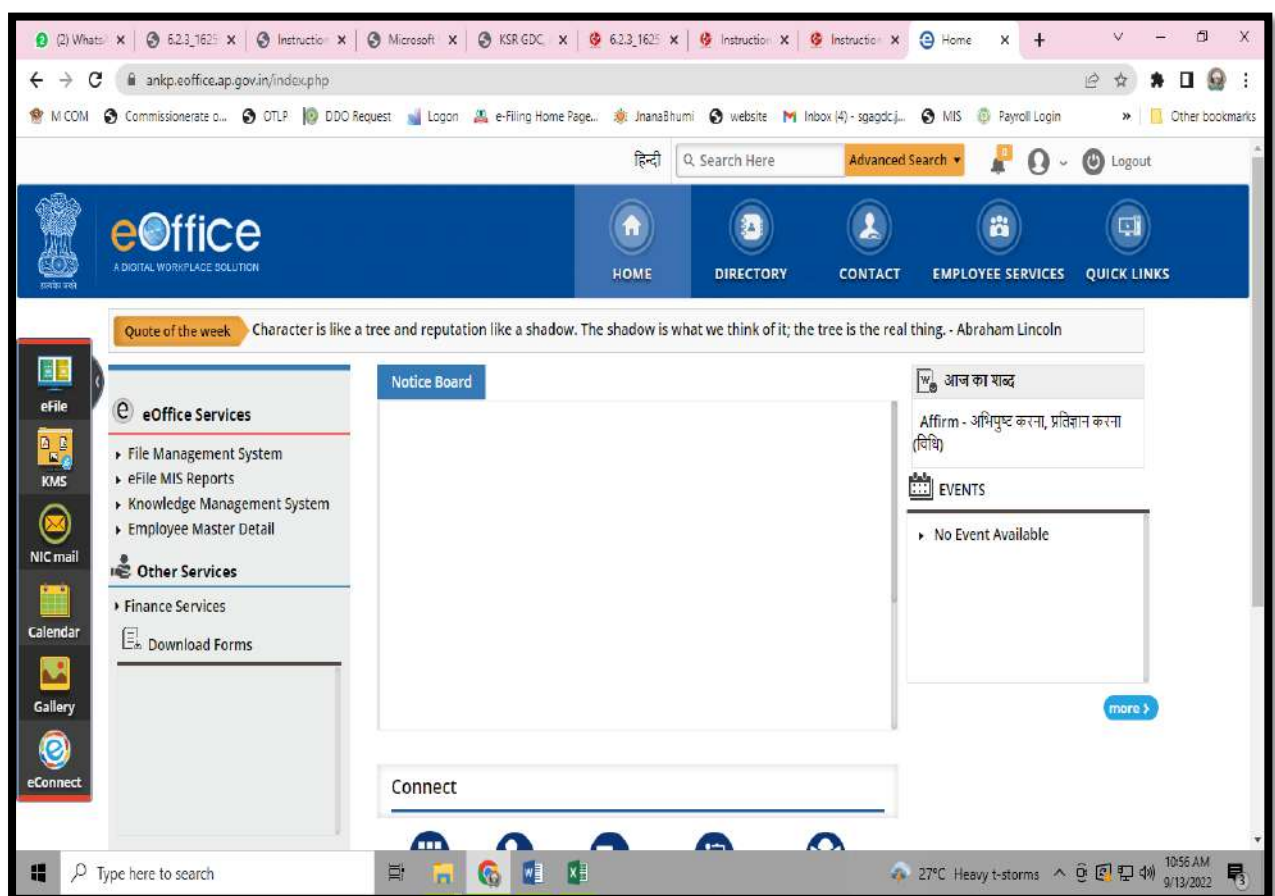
(2) Whats ×
6.2.3_1625 ×
Instruction ×
Microsoft ×
KSR GDC ×
6.2.3_1625 ×
Instruction ×
Instruction ×
Home ×
+

ankp.eoffice.ap.gov.in/index.php

M COM | Commissionerate o... | OTLP | DDO Request | Logon | e-Filing Home Page... | JnanaBhumi | website | Inbox (4) - sgagdcj... | MIS | Payroll Login | » | Other bookmarks

हिन्दी | Search Here | Advanced Search | Logout

eOffice
A DIGITAL WORKPLACE SOLUTION

HOME | DIRECTORY | CONTACT | EMPLOYEE SERVICES | QUICK LINKS

Quote of the week Character is like a tree and reputation like a shadow. The shadow is what we think of it; the tree is the real thing. - Abraham Lincoln

eFile
KMS
NIC mail
Calendar
Gallery
eConnect

eOffice Services
File Management System
eFile MIS Reports
Knowledge Management System
Employee Master Detail

Other Services
Finance Services
Download Forms

Notice Board

आज का शब्द
Affirm - अभिपुष्ट करना, प्रतिज्ञान करना (विधि)

EVENTS
No Event Available

more ›

Connect

Type here to search
27°C Heavy t-storms
10:56 AM
9/13/2022
3